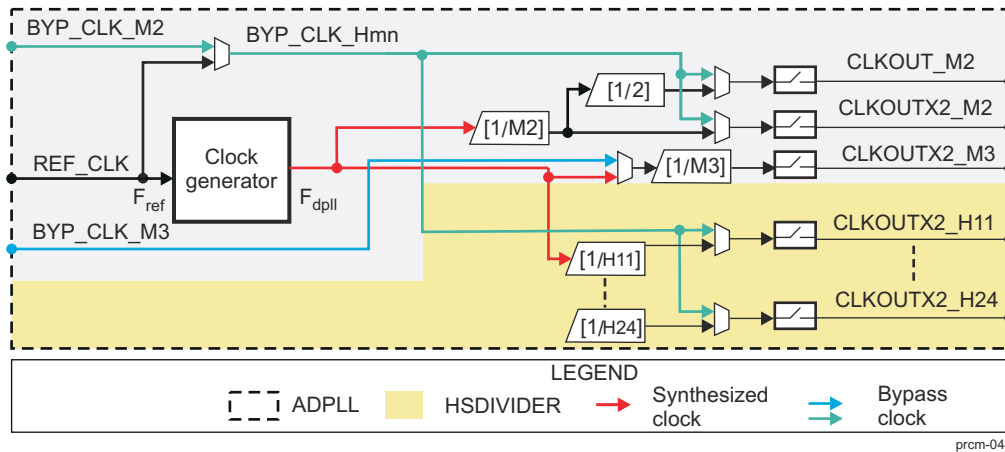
BYP_CLK_M2
BYP_CLK_Hmn
CLKOUT_M2
[1/2]
[1/M2]
CLKOUTX2_M2
REF_CLK
Clock generator
$F_{ref}$
$F_{dpll}$
[1/M3]
CLKOUTX2_M3
BYP_CLK_M3
CLKOUTX2_H11
[1/H11]
[1/H24]
CLKOUTX2_H24

LEGEND
ADPLL
HSDIVIDER
Synthesized clock
Bypass clock

prcm-04